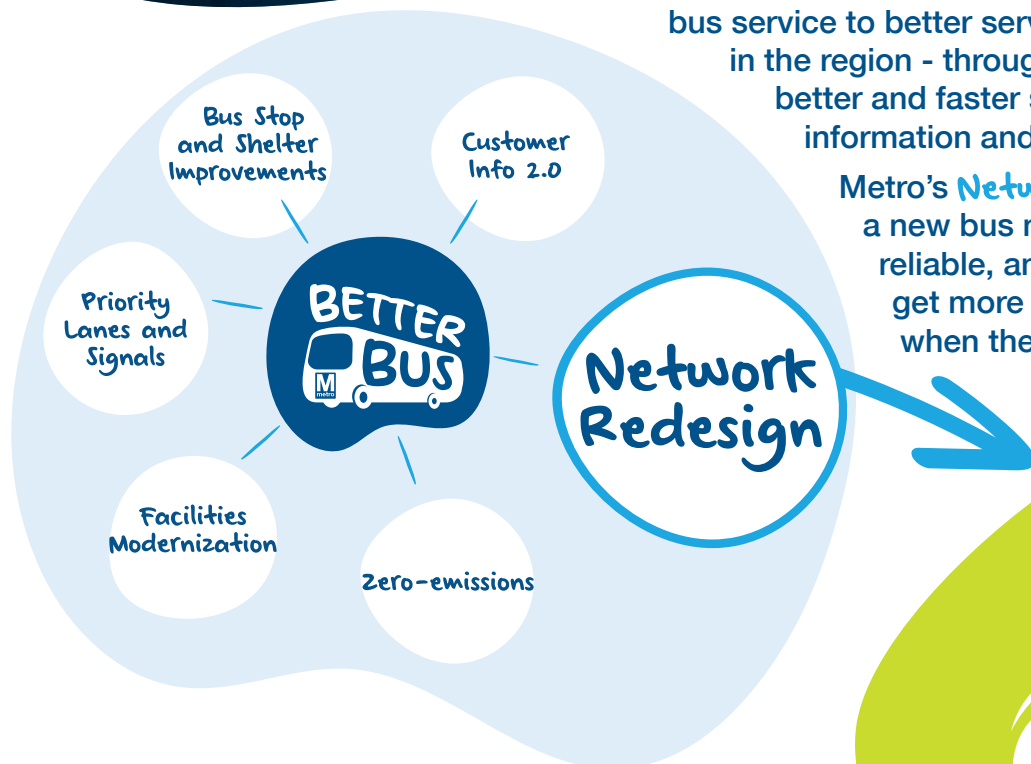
bus service to better serv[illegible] in the region - throug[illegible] better and faster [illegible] information and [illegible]

Metro's Netw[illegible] a new bus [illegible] reliable, an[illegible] get more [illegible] when the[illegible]

Bus Stop and Shelter Improvements

Customer Info 2.0

Priority Lanes and Signals

BETTER BUS

M metro

Network Redesign

Facilities Modernization

Zero-emissions